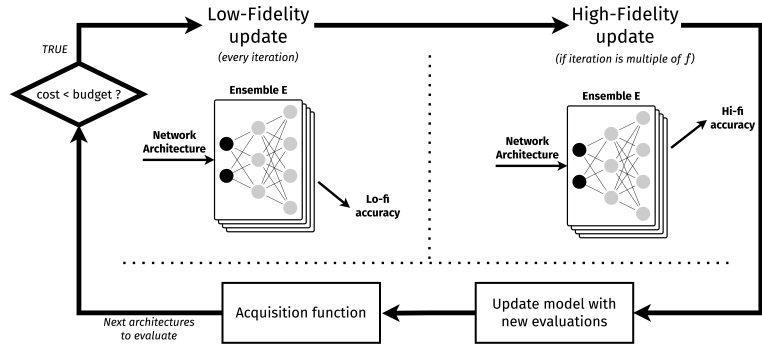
TRUE

cost < budget ?

Low-Fidelity update

(every iteration)

Ensemble E

Network Architecture

Lo-fi accuracy

High-Fidelity update

(if iteration is multiple of $f$)

Ensemble E

Network Architecture

Hi-fi accuracy

Acquisition function

Update model with new evaluations

Next architectures to evaluate